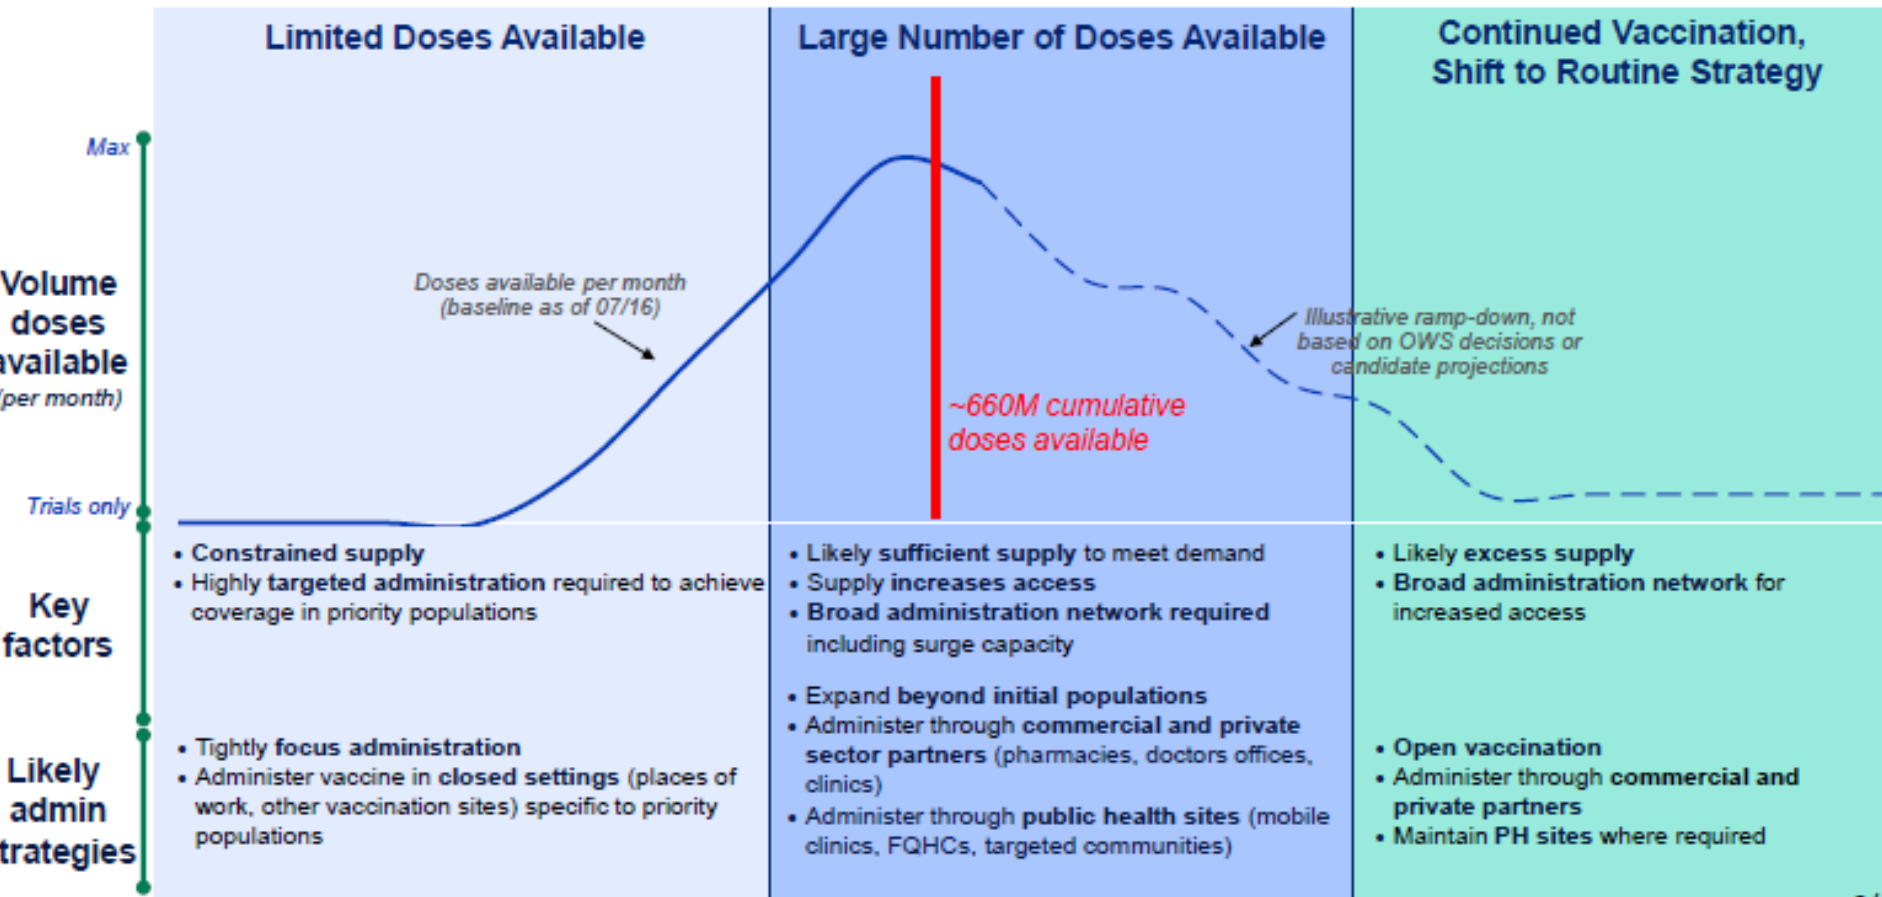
Limited Doses Available

Large Number of Doses Available

Continued Vaccination, Shift to Routine Strategy

Max

Volume doses available (per month)

Trials only

Doses available per month (baseline as of 07/16)

~660M cumulative doses available

Illustrative ramp-down, not based on OWS decisions or candidate projections

Key factors

• Constrained supply
• Highly targeted administration required to achieve coverage in priority populations

• Likely sufficient supply to meet demand
• Supply increases access
• Broad administration network required including surge capacity

• Likely excess supply
• Broad administration network for increased access

Likely admin strategies

• Tightly focus administration
• Administer vaccine in closed settings (places of work, other vaccination sites) specific to priority populations

• Expand beyond initial populations
• Administer through commercial and private sector partners (pharmacies, doctors offices, clinics)
• Administer through public health sites (mobile clinics, FQHCs, targeted communities)

• Open vaccination
• Administer through commercial and private partners
• Maintain PH sites where required